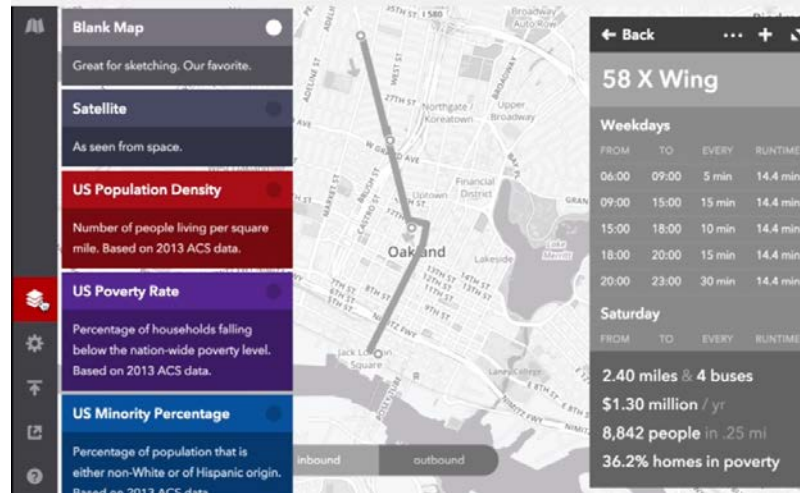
Blank Map

Great for sketching. Our favorite.

Satellite

As seen from space.

US Population Density

Number of people living per square mile. Based on 2013 ACS data.

US Poverty Rate

Percentage of households falling below the nation-wide poverty level. Based on 2013 ACS data.

US Minority Percentage

Percentage of population that is either non-White or of Hispanic origin. Based on 2013 ACS data.

35TH ST
Broadway Auto Row
27TH ST
Northgate / Koreatown
Upper Broadway
W GRAND AVE
Financial District
Uptown District
Oakland
Lakeside
Lake Merritt
Jack London Square
Lake Merritt Channel
inbound
outbound

← Back

58 X Wing

Weekdays

| FROM | TO | EVERY | RUNTIME |
|---|---|---|---|
| 06:00 | 09:00 | 5 min | 14.4 min |
| 09:00 | 15:00 | 15 min | 14.4 min |
| 15:00 | 18:00 | 10 min | 14.4 min |
| 18:00 | 20:00 | 15 min | 14.4 min |
| 20:00 | 23:00 | 30 min | 14.4 min |

Saturday

| FROM | TO | EVERY | RUNTIME |
|---|---|---|---|

2.40 miles & 4 buses
$1.30 million / yr
8,842 people in .25 mi
36.2% homes in poverty